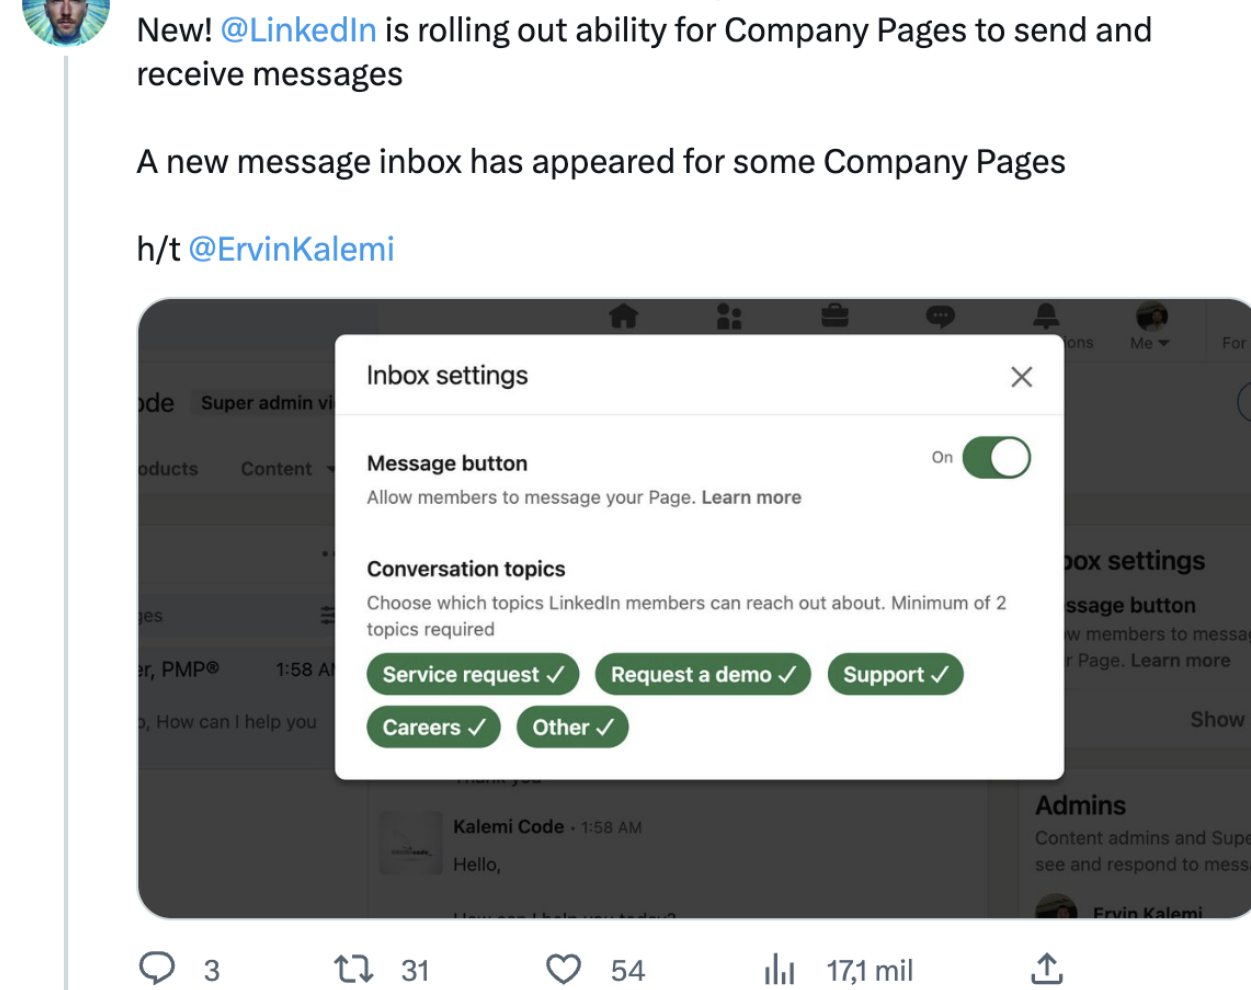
New! @LinkedIn is rolling out ability for Company Pages to send and receive messages

A new message inbox has appeared for some Company Pages

h/t @ErvinKalemi

ons Me For

ode Super admin vi

oducts Content

es

r, PMP® 1:58 A

, How can I help you

Inbox settings

Message button

On

Allow members to message your Page. Learn more

Conversation topics

Choose which topics LinkedIn members can reach out about. Minimum of 2 topics required

Service request ✓ Request a demo ✓ Support ✓

Careers ✓ Other ✓

box settings

ssage button

w members to messa

r Page. Learn more

Show

Kalemi Code · 1:58 AM

Hello,

Admins

Content admins and Supe

see and respond to mess

Ervin Kalemi

3 31 54 17,1 mil